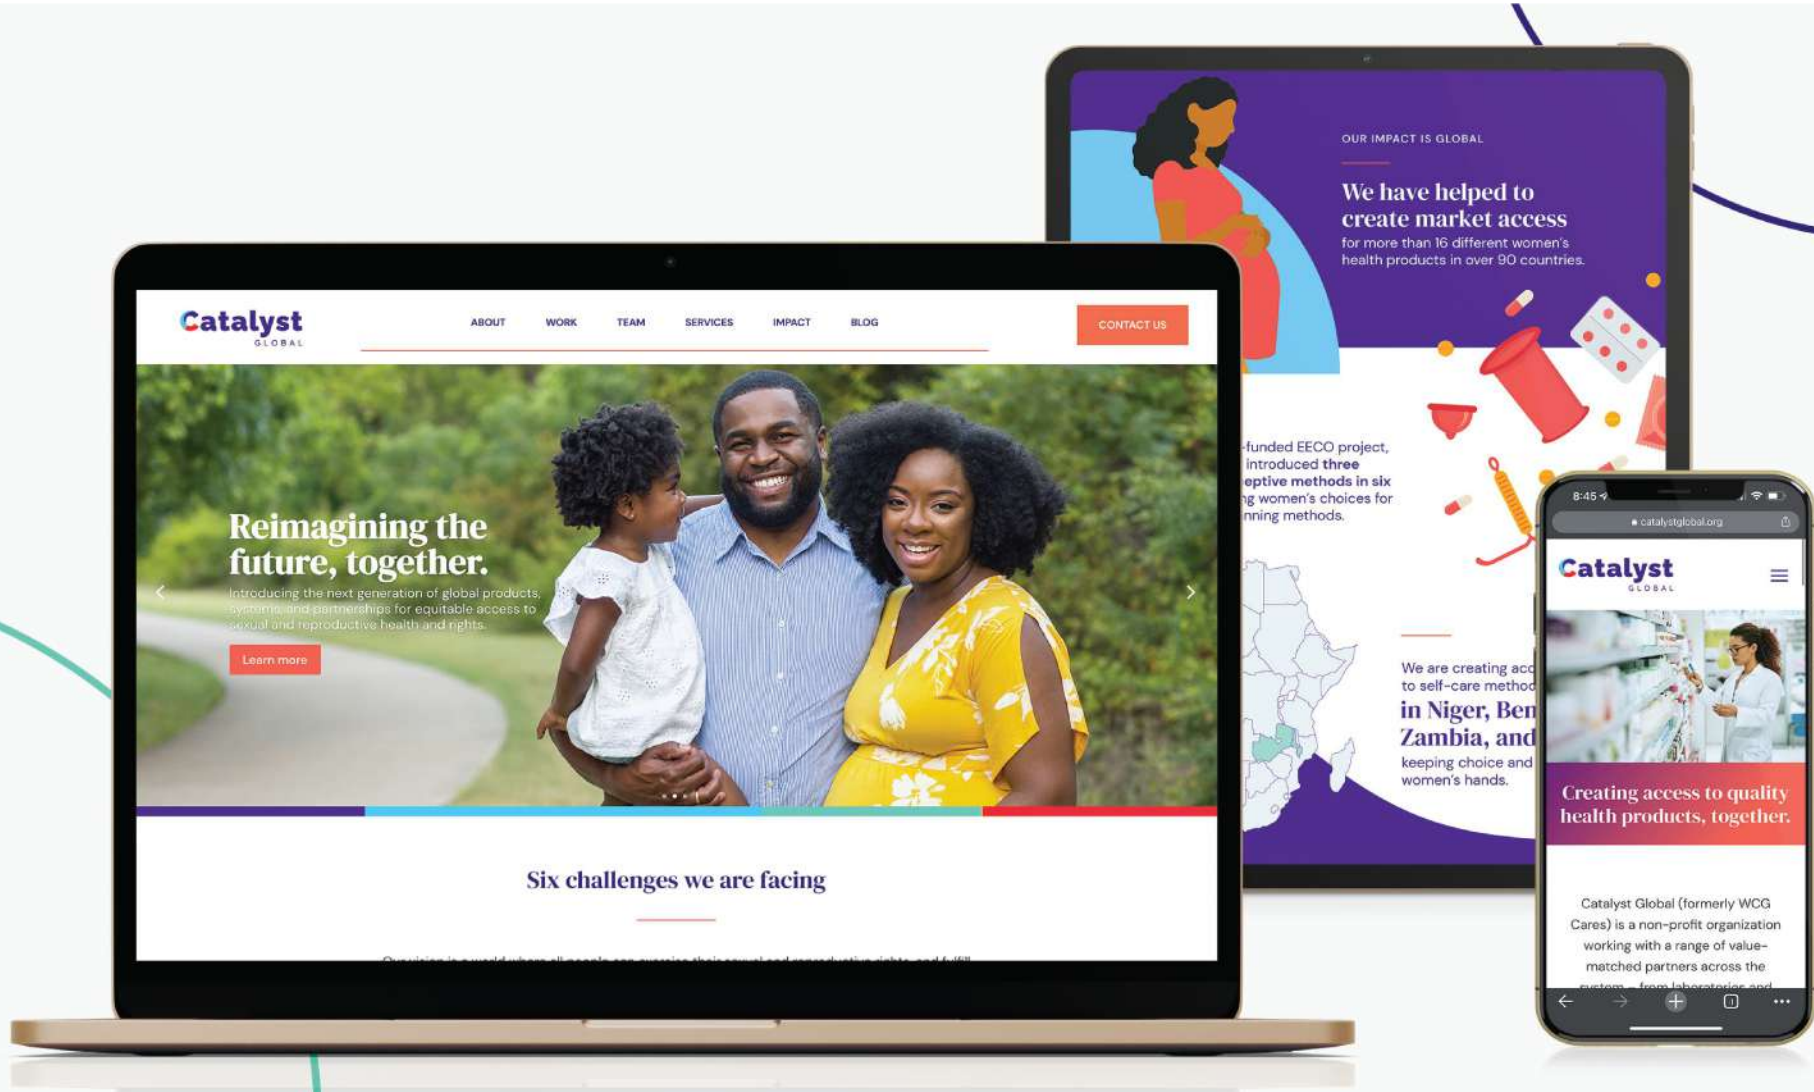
OUR IMPACT IS GLOBAL

We have helped to create market access

for more than 16 different women's health products in over 90 countries.

-funded EECO project, introduced three eptive methods in six g women's choices for nning methods.

We are creating acc to self-care method

in Niger, Ben Zambia, and

keeping choice and women's hands.

Catalyst GLOBAL

ABOUT WORK TEAM SERVICES IMPACT BLOG

CONTACT US

Reimagining the future, together.

Introducing the next generation of global products, systems, and partnerships for equitable access to sexual and reproductive health and rights.

Learn more

Six challenges we are facing

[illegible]

8:45

catalystglobal.org

Catalyst GLOBAL

Creating access to quality health products, together.

Catalyst Global (formerly WCG Cares) is a non-profit organization working with a range of value-matched partners across the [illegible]